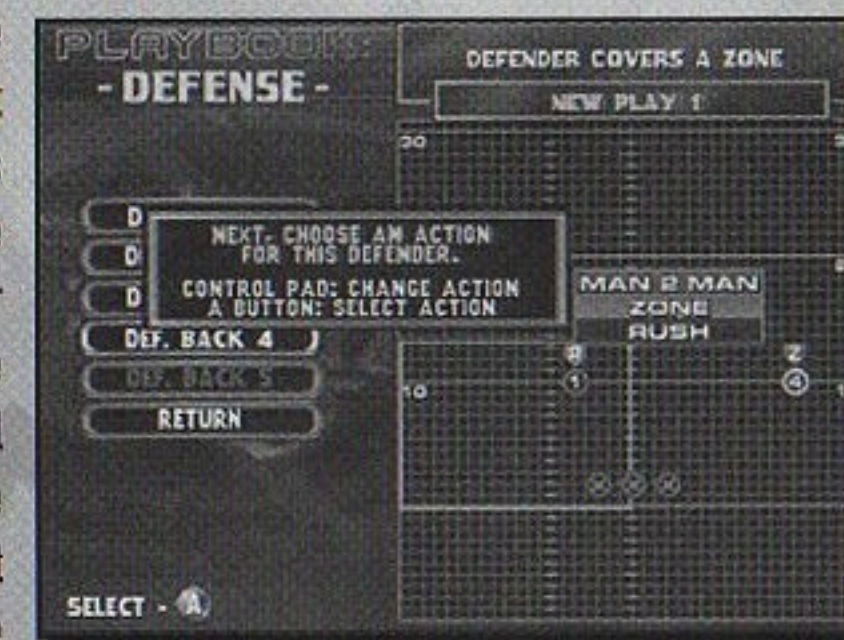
PLAYBOOK
- DEFENSE -

DEFENDER COVERS A ZONE

NEW PLAY 1

30

D
D
D

NEXT, CHOOSE AN ACTION FOR THIS DEFENDER.

CONTROL PAD: CHANGE ACTION
A BUTTON: SELECT ACTION

MAN 2 MAN
ZONE
RUSH

DEF. BACK 4
DEF. BACK 5
RETURN

10

1

4

SELECT - A